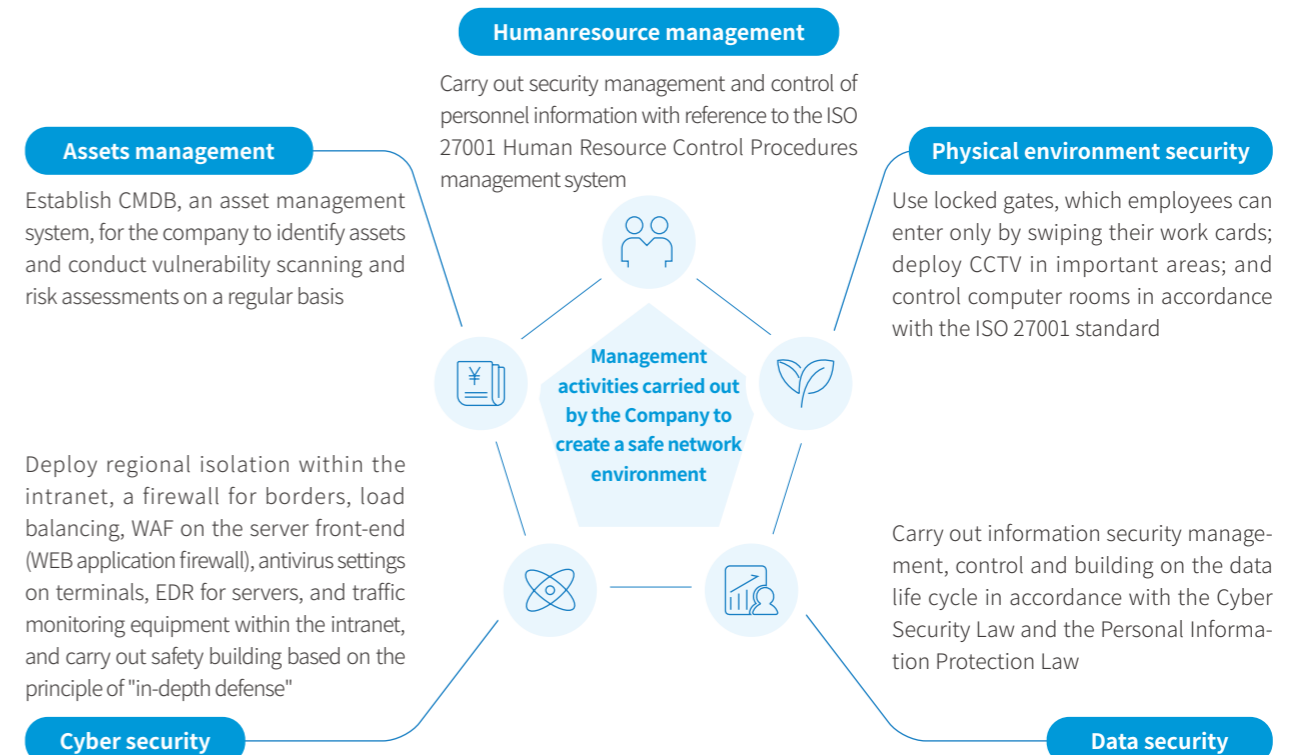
Humanresource management

Carry out security management and control of personnel information with reference to the ISO 27001 Human Resource Control Procedures management system

Assets management

Establish CMDB, an asset management system, for the company to identify assets and conduct vulnerability scanning and risk assessments on a regular basis

Physical environment security

Use locked gates, which employees can enter only by swiping their work cards; deploy CCTV in important areas; and control computer rooms in accordance with the ISO 27001 standard

¥

Management activities carried out by the Company to create a safe network environment

Deploy regional isolation within the intranet, a firewall for borders, load balancing, WAF on the server front-end (WEB application firewall), antivirus settings on terminals, EDR for servers, and traffic monitoring equipment within the intranet, and carry out safety building based on the principle of "in-depth defense"

Carry out information security management, control and building on the data life cycle in accordance with the Cyber Security Law and the Personal Information Protection Law

Cyber security

Data security